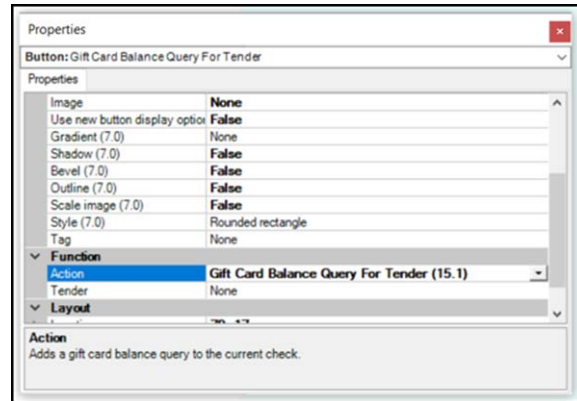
Properties

Button: Gift Card Balance Query For Tender

Properties

| | |
|---|---|
| Image | None |
| Use new button display optior | False |
| Gradient (7.0) | None |
| Shadow (7.0) | False |
| Bevel (7.0) | False |
| Outline (7.0) | False |
| Scale image (7.0) | False |
| Style (7.0) | Rounded rectangle |
| Tag | None |

Function

| | |
|---|---|
| Action | Gift Card Balance Query For Tender (15.1) |
| Tender | None |

Layout

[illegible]

Action
Adds a gift card balance query to the current check.